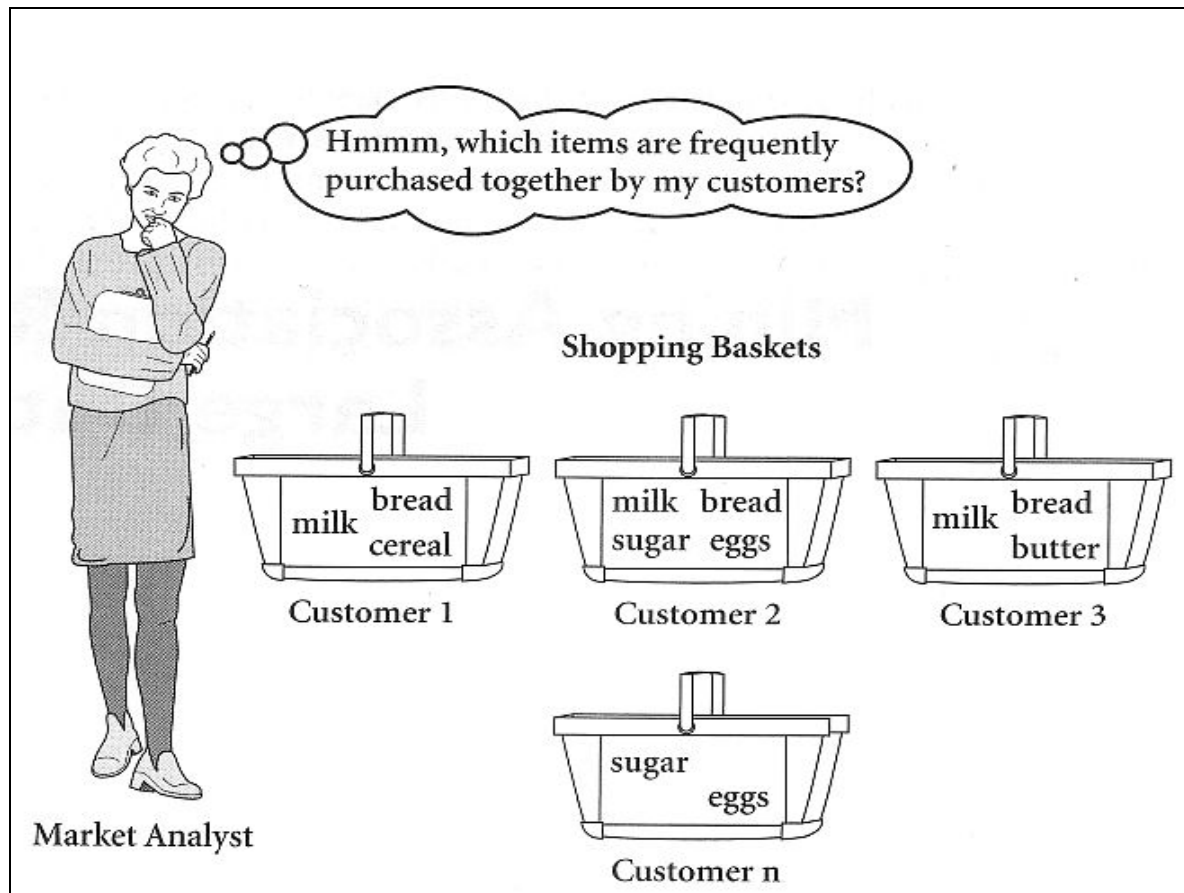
Hmmm, which items are frequently purchased together by my customers?

Shopping Baskets

milk bread cereal

Customer 1

milk bread sugar eggs

Customer 2

milk bread butter

Customer 3

sugar eggs

Customer n

Market Analyst